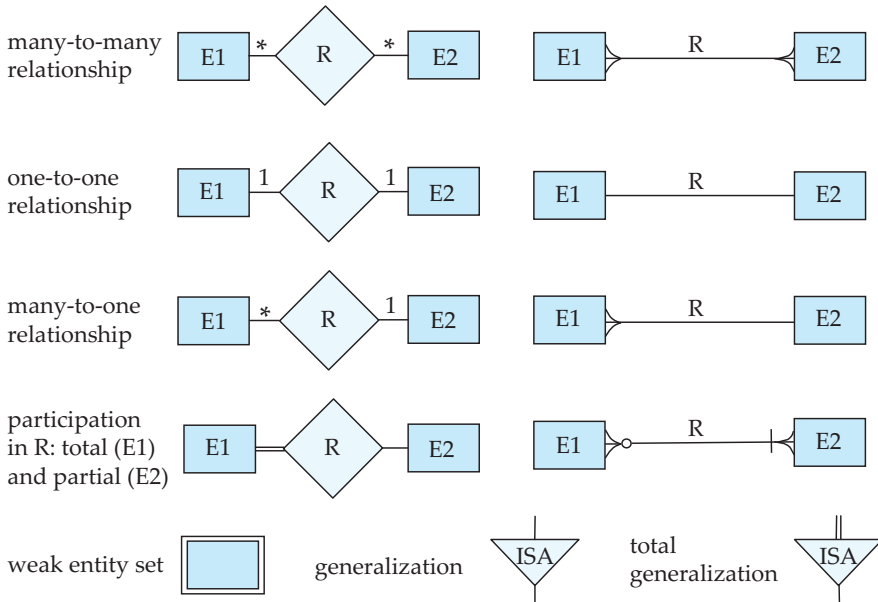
many-to-many relationship

E1 * R * E2

E1 R E2

one-to-one relationship

E1 1 R 1 E2

E1 R E2

many-to-one relationship

E1 * R 1 E2

E1 R E2

participation in R: total (E1) and partial (E2)

E1 R E2

E1 R E2

weak entity set

generalization

ISA

total generalization

ISA